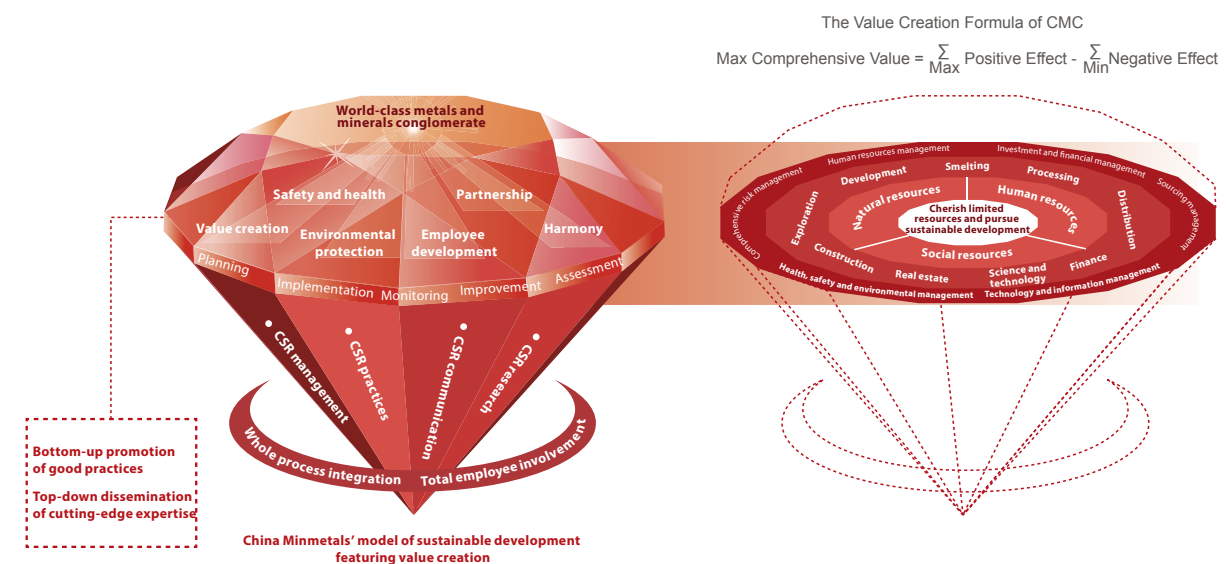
The Value Creation Formula of CMC

Max Comprehensive Value = $\sum_{Max}$ Positive Effect - $\sum_{Min}$ Negative Effect

World-class metals and minerals conglomerate

Safety and health

Partnership

Value creation

Environmental protection

Employee development

Harmony

Planning

Implementation

Monitoring

Improvement

Assessment

CSR management

CSR practices

CSR communication

CSR research

Whole process integration

Total employee involvement

Bottom-up promotion of good practices

Top-down dissemination of cutting-edge expertise

China Minmetals' model of sustainable development featuring value creation

Human resources management

Investment and financial management

Comprehensive risk management

Sourcing management

Development

Smelting

Processing

Exploration

Natural resources

Human resources

Distribution

Cherish limited resources and pursue sustainable development

Social resources

Construction

Real estate

Science and technology

Finance

Health, safety and environmental management

Technology and information management